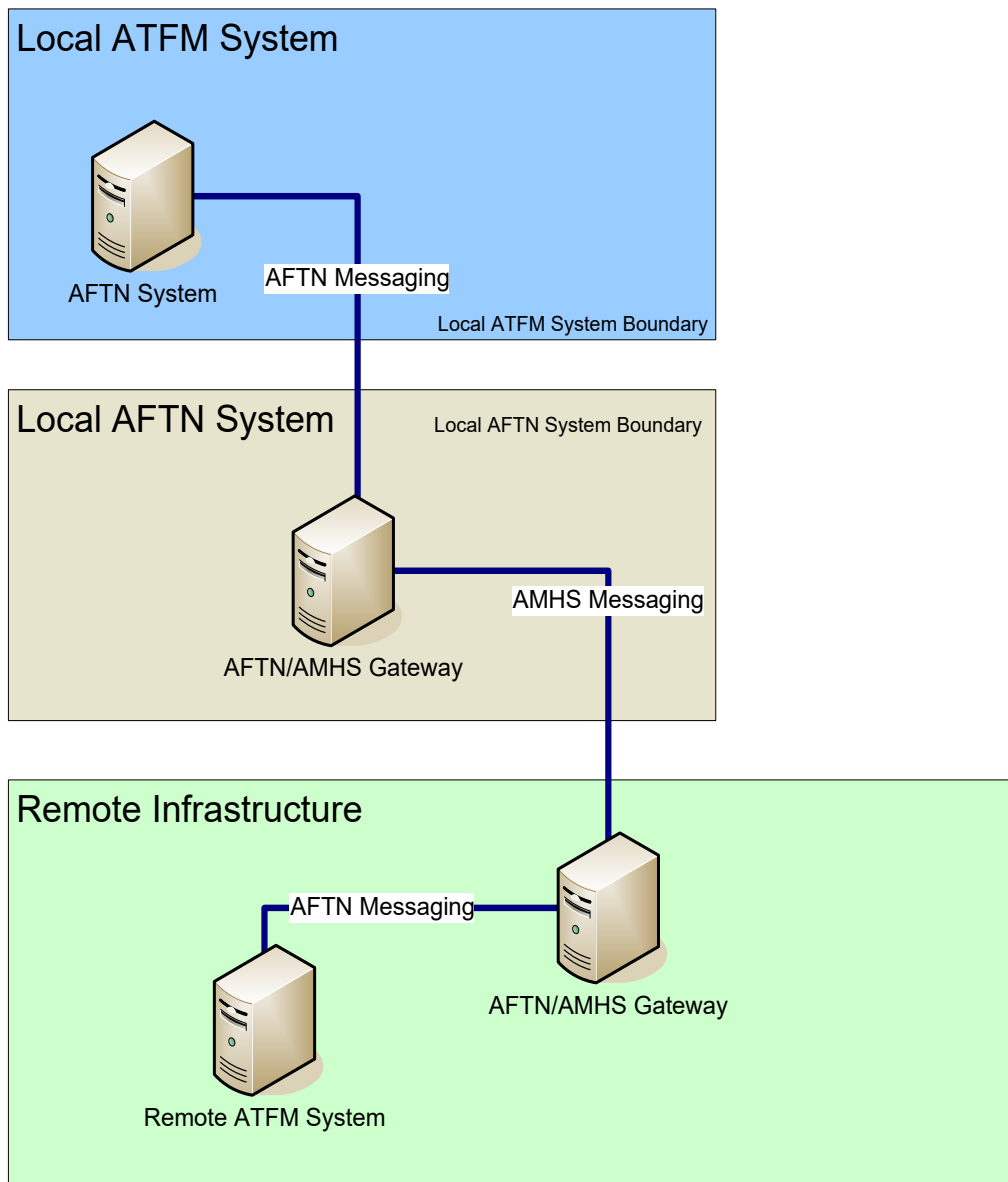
Local ATFM System

AFTN System

AFTN Messaging

Local ATFM System Boundary

Local AFTN System

Local AFTN System Boundary

AMHS Messaging

AFTN/AMHS Gateway

Remote Infrastructure

AFTN Messaging

AFTN/AMHS Gateway

Remote ATFM System